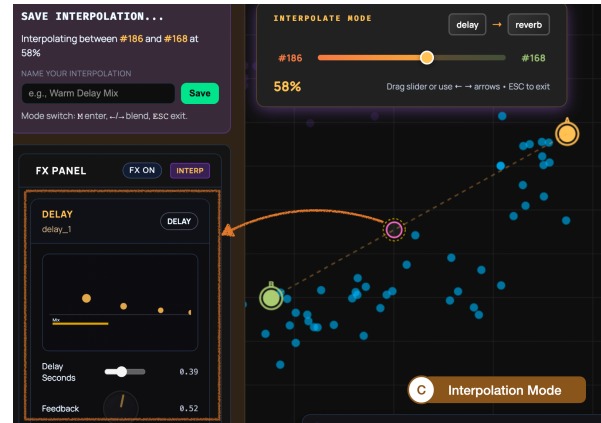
SAVE INTERPOLATION...

Interpolating between #186 and #168 at 58%

NAME YOUR INTERPOLATION

e.g., Warm Delay Mix

Save

Mode switch: M enter, ←/→ blend, ESC exit.

INTERPOLATE MODE

delay → reverb

#186

#168

58%

Drag slider or use ← → arrows • ESC to exit

FX PANEL

FX ON

INTERP

DELAY

delay_1

DELAY

Mix

Delay Seconds

0.39

Feedback

0.52

C

Interpolation Mode